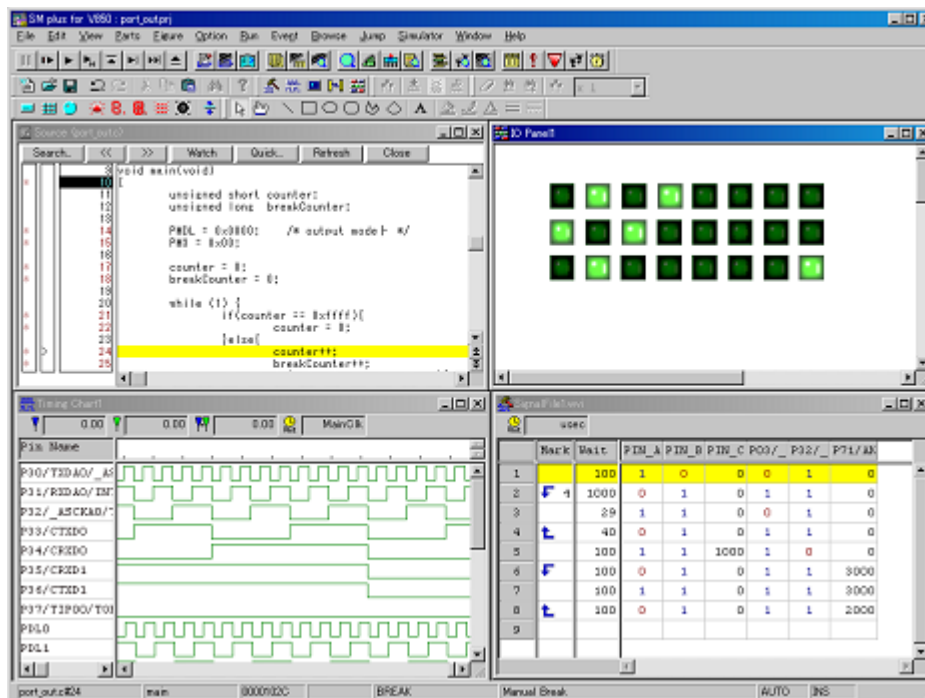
SM plus for V850 : port_outprj

File Edit View Parts Figure Option Run Event Browse Jump Simulator Window Help

Source (port_out.c)

Search... << >> Watch Quick... Refresh Close

9 void main(void)
10 {
11 unsigned short counter;
12 unsigned long breakCounter;
13
14 PMDL = 0x0000; /* output mode */
15 PM3 = 0x00;
16
17 counter = 0;
18 breakCounter = 0;
19
20 while (1) {
21 if(counter == 0xffff){
22 counter = 0;
23 }else{
24 counter++;
25 breakCounter++;

IO Panel1

Timing Chart1

0.00 0.00 0.00 MainClk

Pin Name
P30/TXDA0/_AS
P31/RXDA0/INT
P32/_ASCKA0/T
P33/CTXD0
P34/CRXD0
P35/CRXD1
P36/CTXD1
P37/TIP00/TO0
PDL0
PDL1

SignalFile1.wvi

usec

| | Mark | Wait | PIN_A | PIN_B | PIN_C | P03/_ | P32/_ | P71/AN |
|---|---|---|---|---|---|---|---|---|
| 1 | | 100 | 1 | 0 | 0 | 0 | 1 | 0 |
| 2 | | 1000 | 0 | 1 | 0 | 1 | 1 | 0 |
| 3 | | 29 | 1 | 1 | 0 | 0 | 1 | 0 |
| 4 | | 40 | 0 | 1 | 0 | 1 | 1 | 0 |
| 5 | | 100 | 1 | 1 | 1000 | 1 | 0 | 0 |
| 6 | | 100 | 0 | 1 | 0 | 1 | 1 | 3000 |
| 7 | | 100 | 1 | 1 | 0 | 1 | 1 | 3000 |
| 8 | | 100 | 0 | 1 | 0 | 1 | 1 | 2000 |
| 9 | | | | | | | | |

port_out.c#24 main 0000102C BREAK Manual Break AUTO INS